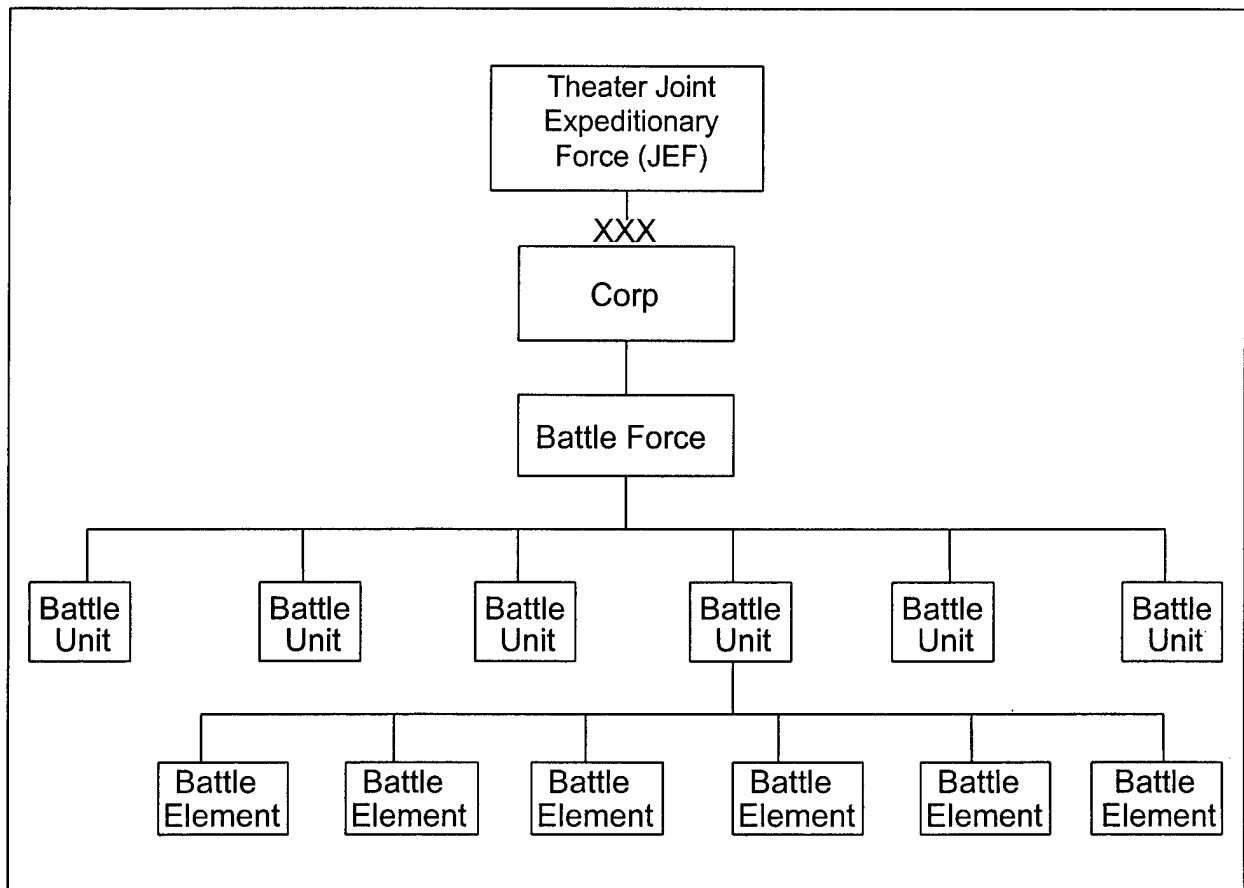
Theater Joint Expeditionary Force (JEF)

XXX

Corp

Battle Force

Battle Unit

Battle Unit

Battle Unit

Battle Unit

Battle Unit

Battle Unit

Battle Element

Battle Element

Battle Element

Battle Element

Battle Element

Battle Element